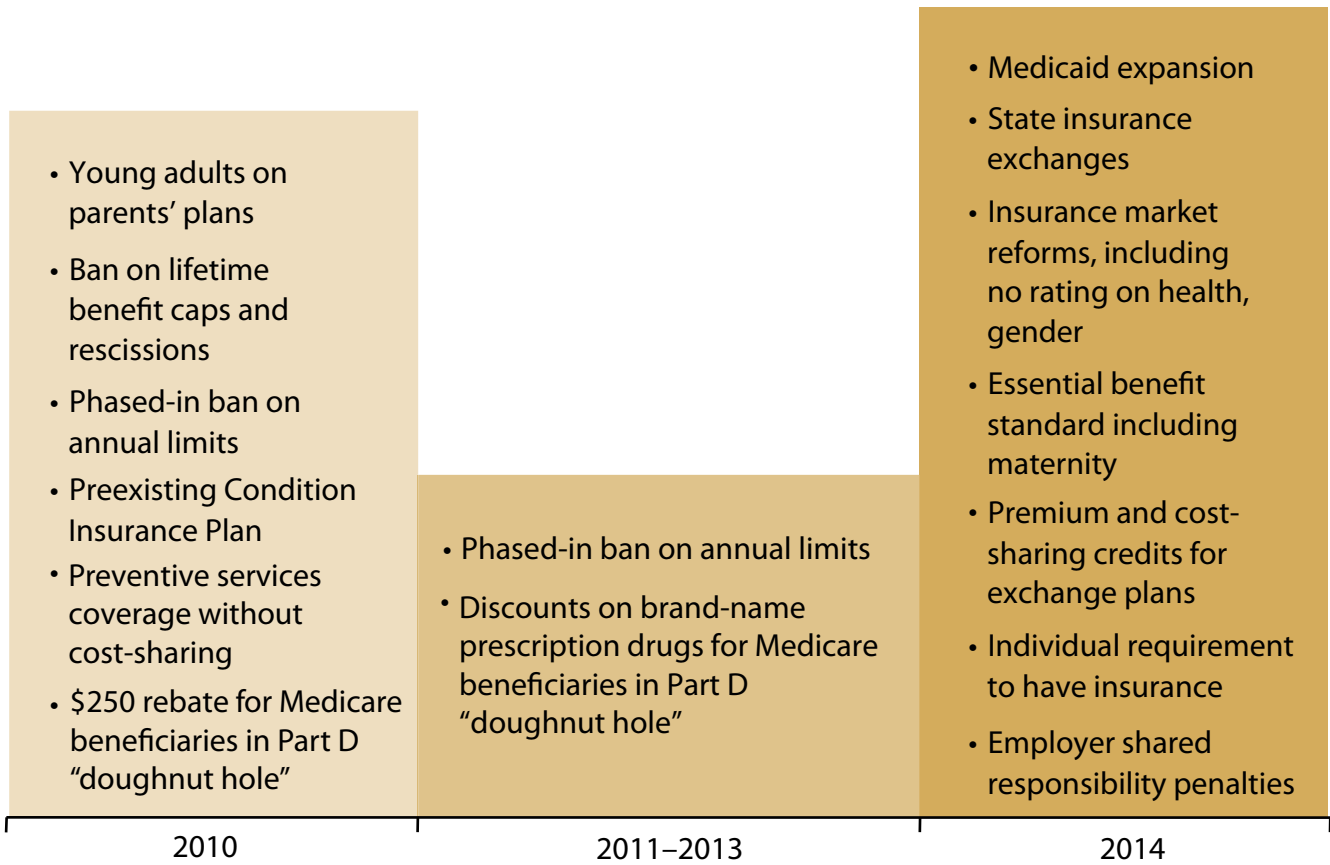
• Young adults on parents' plans
• Ban on lifetime benefit caps and rescissions
• Phased-in ban on annual limits
• Preexisting Condition Insurance Plan
• Preventive services coverage without cost-sharing
• $250 rebate for Medicare beneficiaries in Part D "doughnut hole"

• Phased-in ban on annual limits
• Discounts on brand-name prescription drugs for Medicare beneficiaries in Part D "doughnut hole"

• Medicaid expansion
• State insurance exchanges
• Insurance market reforms, including no rating on health, gender
• Essential benefit standard including maternity
• Premium and cost-sharing credits for exchange plans
• Individual requirement to have insurance
• Employer shared responsibility penalties

2010

2011–2013

2014